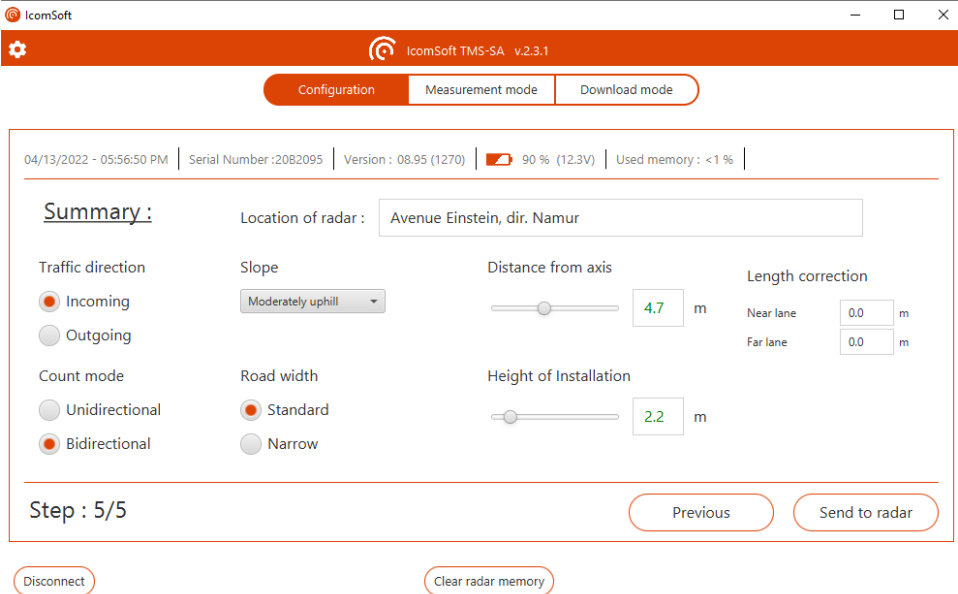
IcomSoft

IcomSoft TMS-SA v.2.3.1

Configuration | Measurement mode | Download mode

04/13/2022 - 05:56:50 PM | Serial Number :20B2095 | Version : 08.95 (1270) | 90 % (12.3V) | Used memory : <1 %

Summary :

Location of radar : Avenue Einstein, dir. Namur

Traffic direction
Incoming
Outgoing

Slope
Moderately uphill

Distance from axis
4.7 m

Length correction
Near lane 0.0 m
Far lane 0.0 m

Count mode
Unidirectional
Bidirectional

Road width
Standard
Narrow

Height of Installation
2.2 m

Step : 5/5

Previous

Send to radar

Disconnect

Clear radar memory